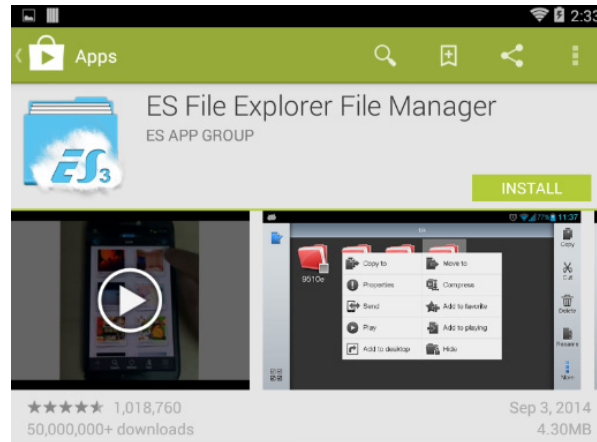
2:33

Apps

ES File Explorer File Manager

ES APP GROUP

ES 3

INSTALL

11:37

9510e

Copy to

Move to

Properties

Compress

Send

Add to favorite

Play

Add to playing

Add to desktop

Hide

Copy

Cut

Delete

Rename

More

1,018,760

50,000,000+ downloads

Sep 3, 2014

4.30MB